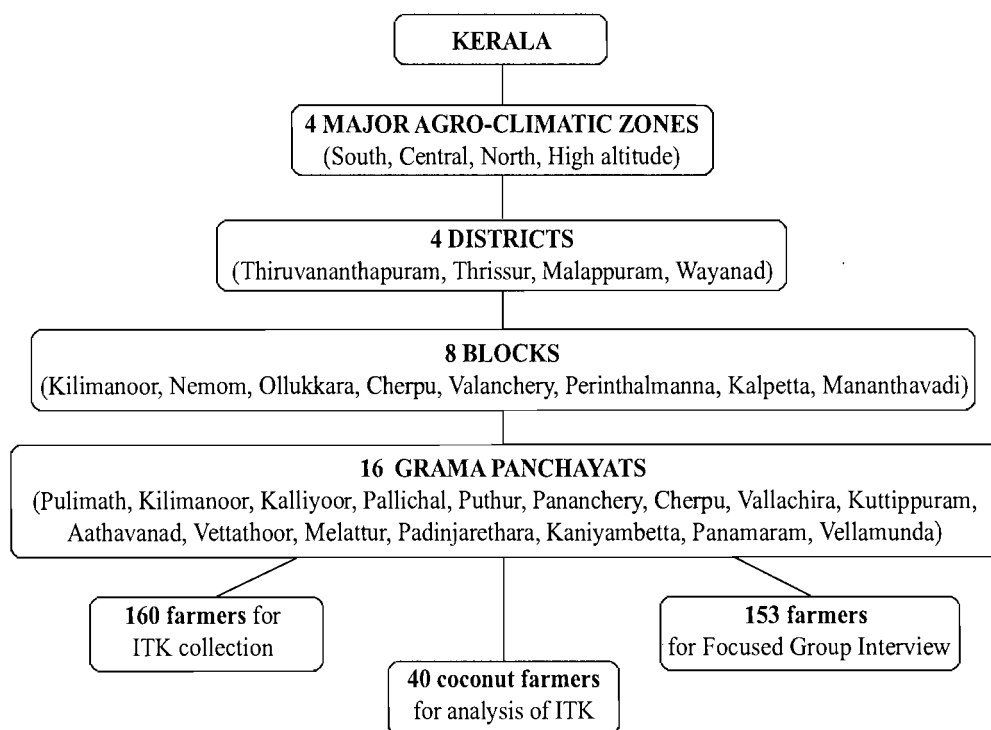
KERALA

4 MAJOR AGRO-CLIMATIC ZONES
(South, Central, North, High altitude)

4 DISTRICTS
(Thiruvananthapuram, Thrissur, Malappuram, Wayanad)

8 BLOCKS
(Kilimanoor, Nemom, Ollukkara, Cherpu, Valanchery, Perinthalmanna, Kalpetta, Mananthavadi)

16 GRAMA PANCHAYATS
(Pulimath, Kilimanoor, Kalliyoor, Pallichal, Puthur, Pananchery, Cherpu, Vallachira, Kuttippuram, Aathavanad, Vettathoor, Melattur, Padinjarethara, Kaniyambetta, Panamaram, Vellamunda)

160 farmers for ITK collection

40 coconut farmers for analysis of ITK

153 farmers for Focused Group Interview